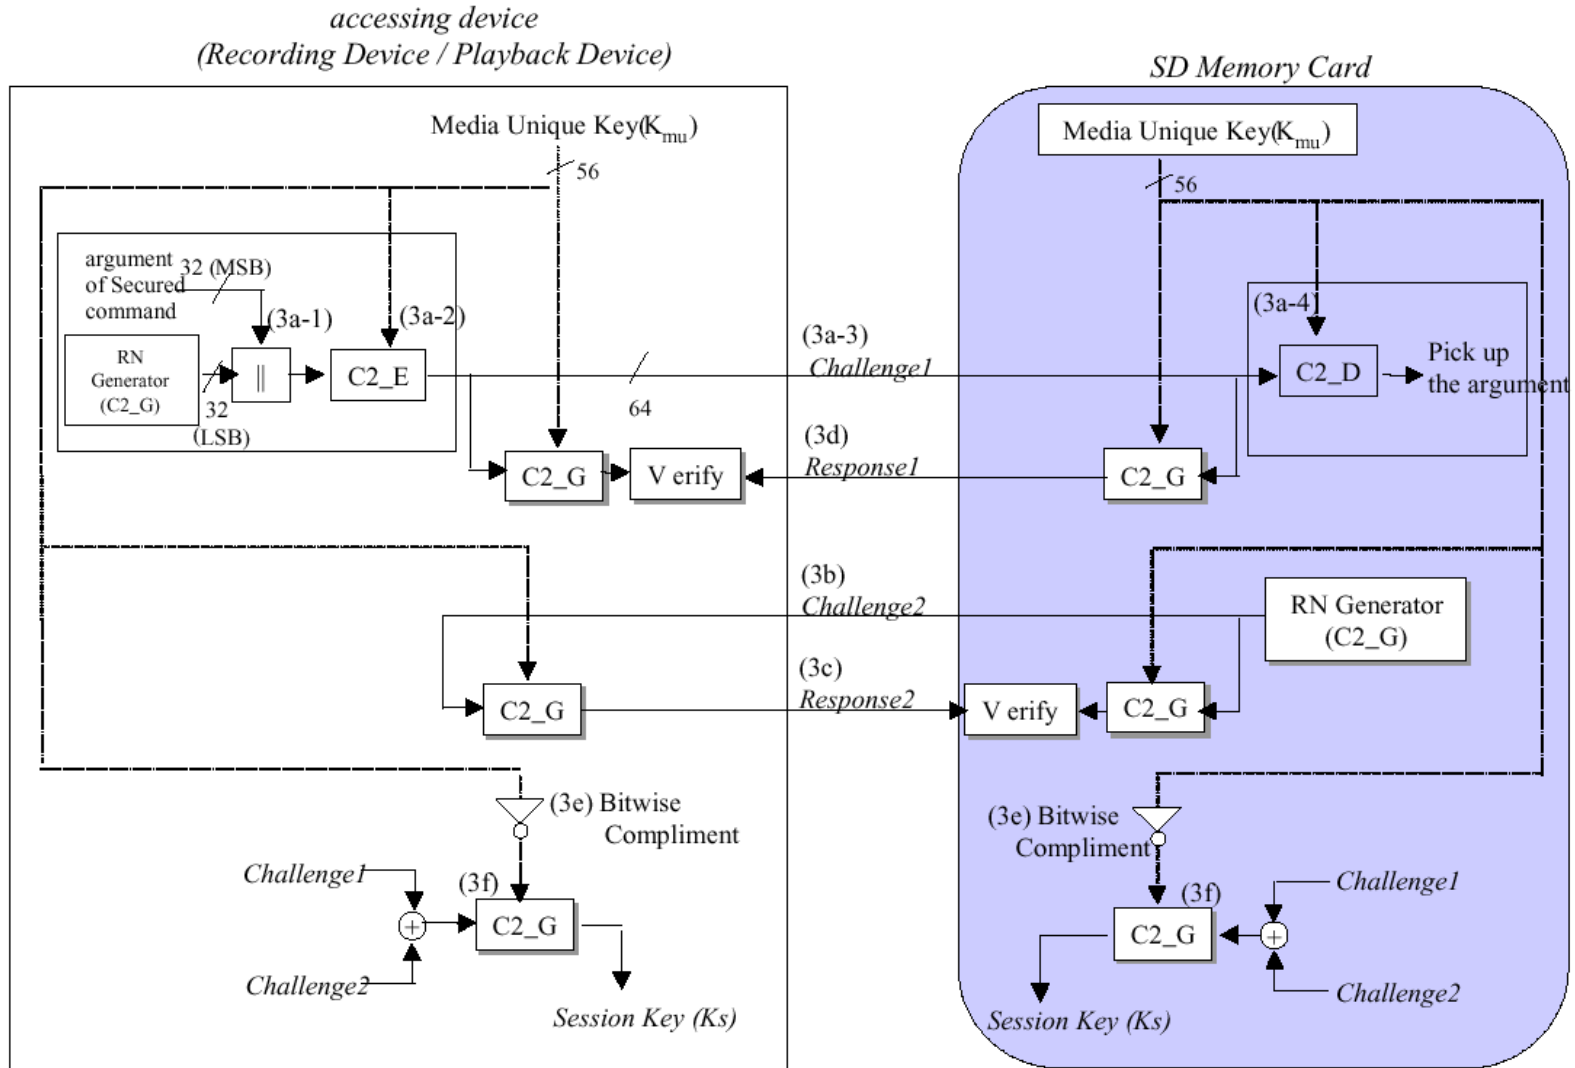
accessing device
(Recording Device / Playback Device)

SD Memory Card

Media Unique Key($K_{mu}$)

56

argument of Secured command

32 (MSB)

(3a-1)

(3a-2)

RN Generator (C2_G)

32 (LSB)

||

C2_E

64

C2_G

V erify

Media Unique Key($K_{mu}$)

56

(3a-4)

C2_D

Pick up the argument

C2_G

(3a-3)
Challenge1

(3d)
Response1

(3b)
Challenge2

(3c)
Response2

RN Generator (C2_G)

C2_G

V erify

C2_G

(3e) Bitwise Compliment

Challenge1

(3f)

C2_G

Challenge2

Session Key (Ks)

(3e) Bitwise Compliment

(3f)

C2_G

Challenge1

Challenge2

Session Key (Ks)